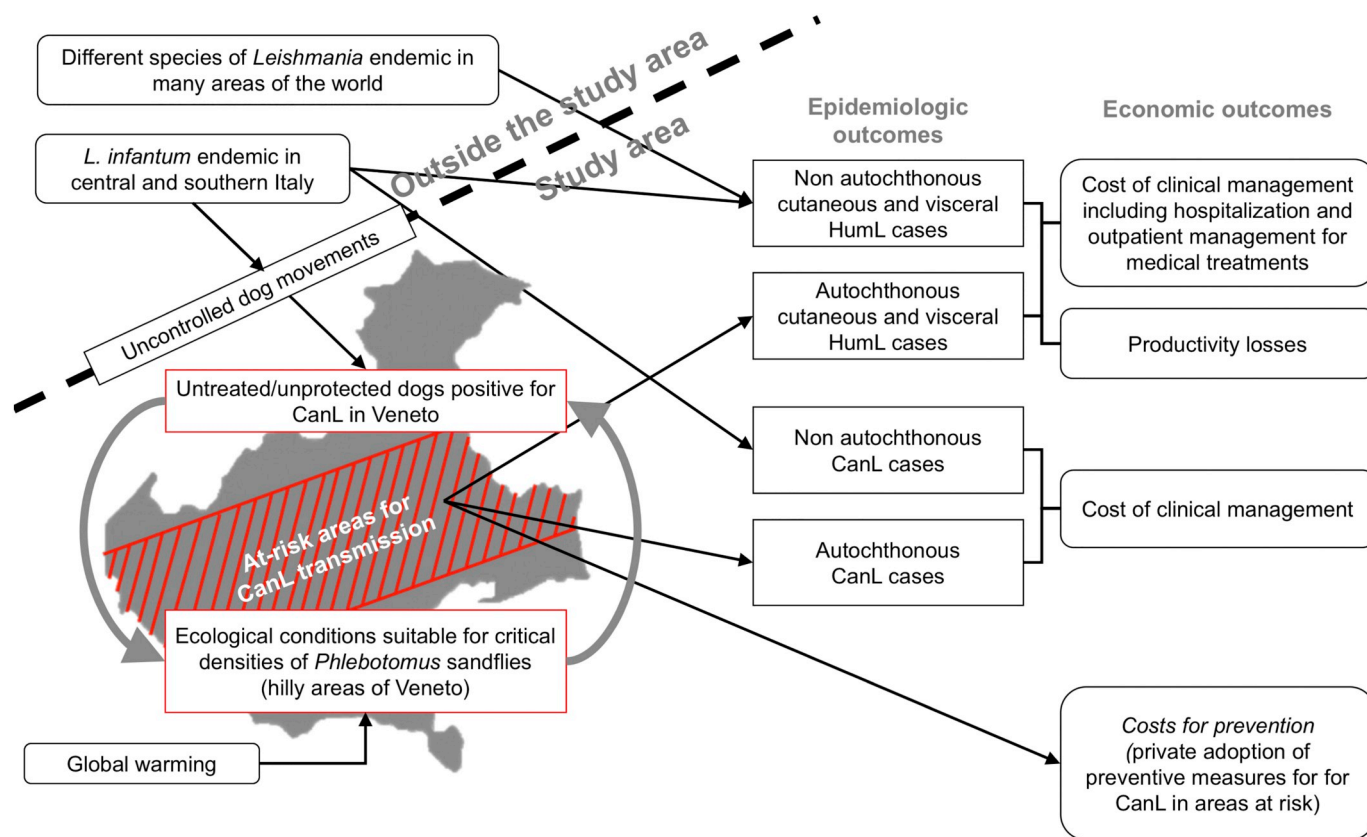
Different species of *Leishmania* endemic in many areas of the world

*L. infantum* endemic in central and southern Italy

Outside the study area

Study area

Uncontrolled dog movements

Untreated/unprotected dogs positive for CanL in Veneto

At-risk areas for CanL transmission

Ecological conditions suitable for critical densities of *Phlebotomus* sandflies (hilly areas of Veneto)

Global warming

Epidemiologic outcomes

Non autochthonous cutaneous and visceral HumL cases

Autochthonous cutaneous and visceral HumL cases

Non autochthonous CanL cases

Autochthonous CanL cases

Economic outcomes

Cost of clinical management including hospitalization and outpatient management for medical treatments

Productivity losses

Cost of clinical management

*Costs for prevention* (private adoption of preventive measures for for CanL in areas at risk)